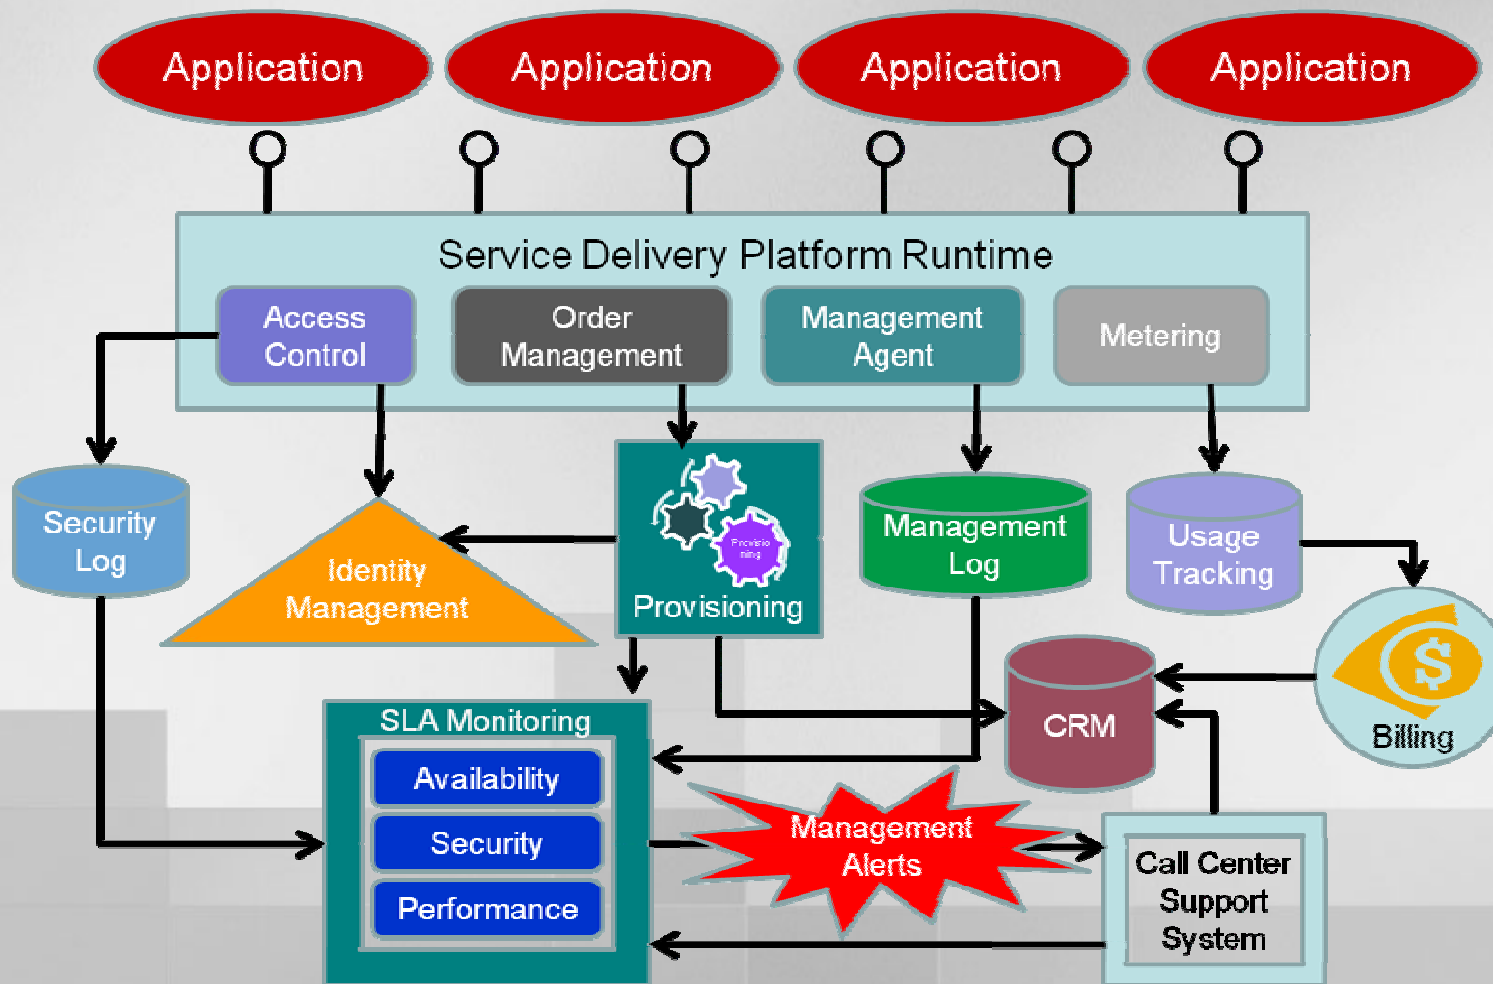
Application

Application

Application

Application

Service Delivery Platform Runtime

Access Control

Order Management

Management Agent

Metering

Security Log

Identity Management

Provisioning

Provisioning

Management Log

Usage Tracking

Billing

CRM

SLA Monitoring

Availability

Security

Performance

Management Alerts

Call Center Support System